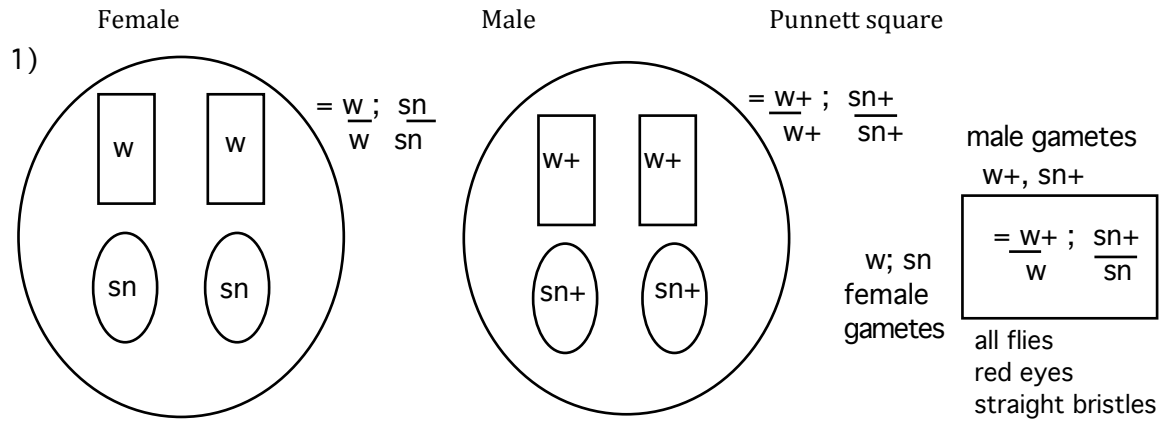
Female

Male

Punnett square

1)

w

w

sn

sn

= $\frac{w}{w}$; $\frac{sn}{sn}$

w+

w+

sn+

sn+

= $\frac{w+}{w+}$; $\frac{sn+}{sn+}$

male gametes
w+, sn+

w; sn
female
gametes

= $\frac{w+}{w}$; $\frac{sn+}{sn}$

all flies
red eyes
straight bristles